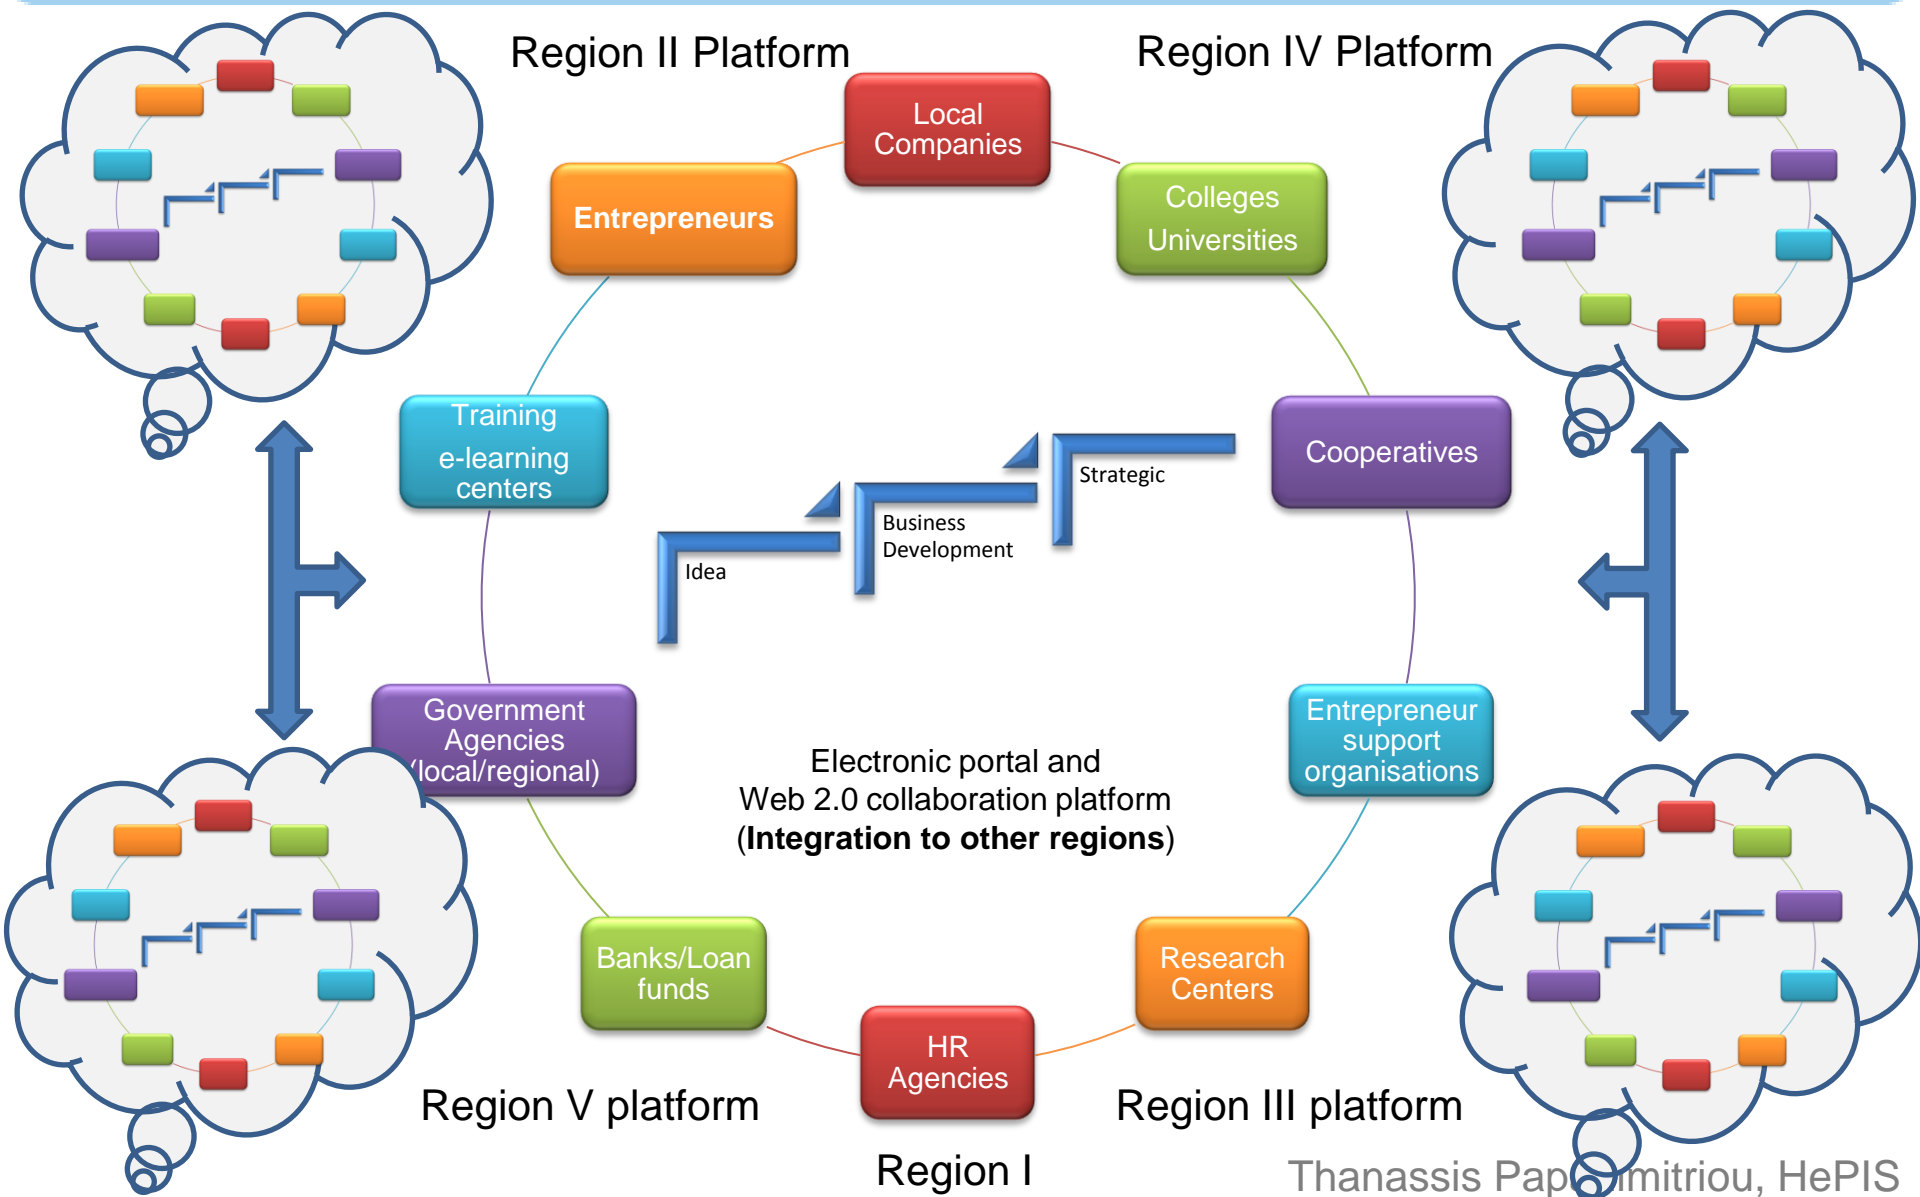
Region II Platform

Region IV Platform

Local Companies

Entrepreneurs

Colleges Universities

Training e-learning centers

Cooperatives

Strategic

Business Development

Idea

Government Agencies (local/regional)

Entrepreneur support organisations

Electronic portal and Web 2.0 collaboration platform (**Integration to other regions**)

Banks/Loan funds

Research Centers

HR Agencies

Region V platform

Region III platform

Region I

Thanassis Pap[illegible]imitriou, HePIS